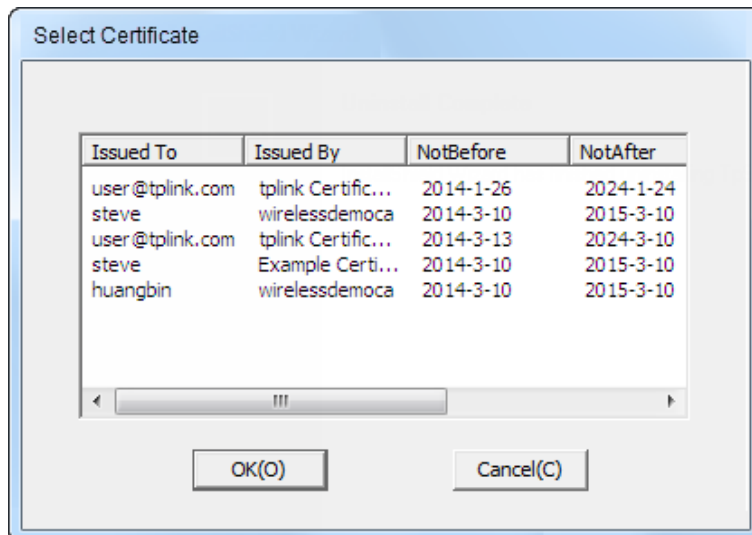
Select Certificate

| Issued To | Issued By | NotBefore | NotAfter |
|---|---|---|---|
| user@tplink.com | tplink Certific... | 2014-1-26 | 2024-1-24 |
| steve | wirelessdemoca | 2014-3-10 | 2015-3-10 |
| user@tplink.com | tplink Certific... | 2014-3-13 | 2024-3-10 |
| steve | Example Certi... | 2014-3-10 | 2015-3-10 |
| huangbin | wirelessdemoca | 2014-3-10 | 2015-3-10 |

OK(O)

Cancel(C)